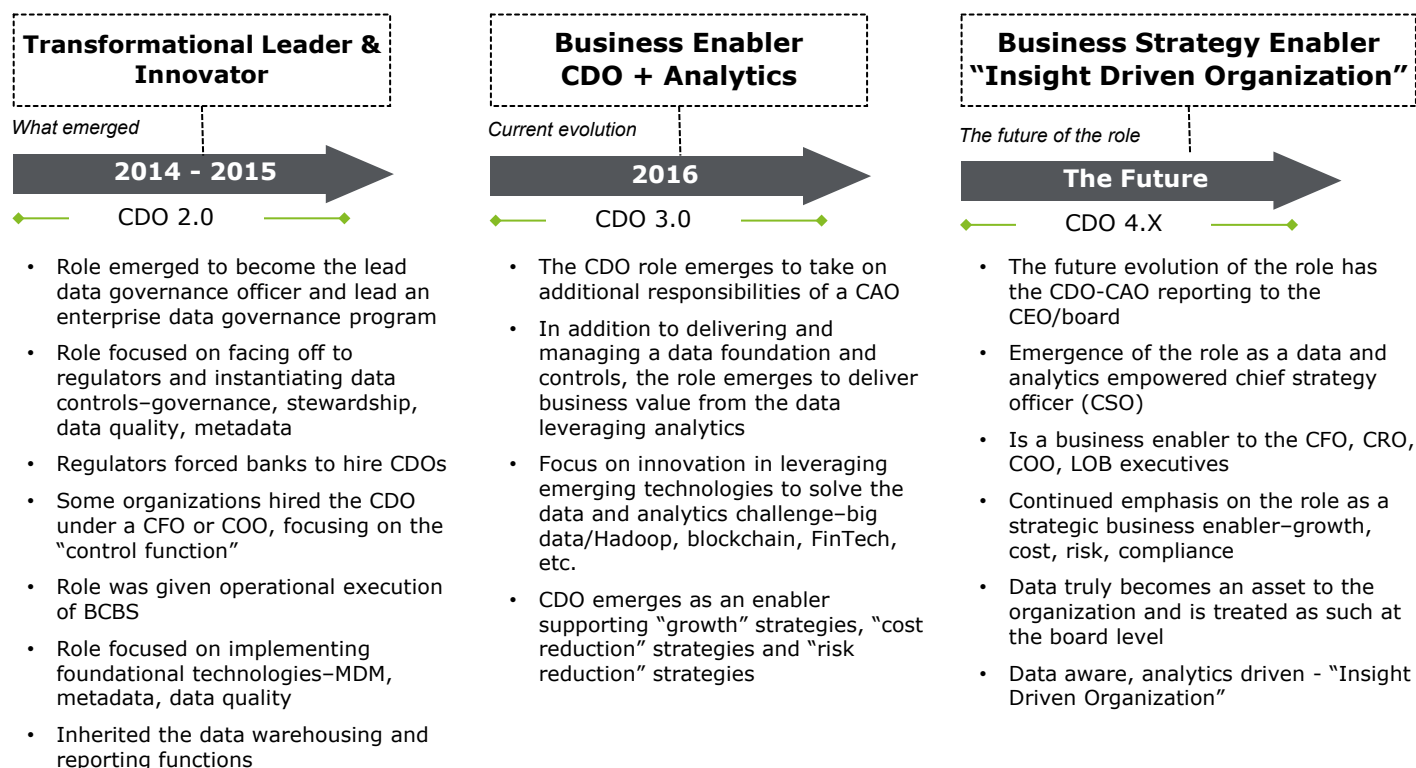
Transformational Leader & Innovator

What emerged

2014 - 2015

CDO 2.0

- Role emerged to become the lead data governance officer and lead an enterprise data governance program
- Role focused on facing off to regulators and instantiating data controls–governance, stewardship, data quality, metadata
- Regulators forced banks to hire CDOs
- Some organizations hired the CDO under a CFO or COO, focusing on the "control function"
- Role was given operational execution of BCBS
- Role focused on implementing foundational technologies–MDM, metadata, data quality
- Inherited the data warehousing and reporting functions

Business Enabler CDO + Analytics

Current evolution

2016

CDO 3.0

- The CDO role emerges to take on additional responsibilities of a CAO
- In addition to delivering and managing a data foundation and controls, the role emerges to deliver business value from the data leveraging analytics
- Focus on innovation in leveraging emerging technologies to solve the data and analytics challenge–big data/Hadoop, blockchain, FinTech, etc.
- CDO emerges as an enabler supporting "growth" strategies, "cost reduction" strategies and "risk reduction" strategies

Business Strategy Enabler "Insight Driven Organization"

The future of the role

The Future

CDO 4.X

- The future evolution of the role has the CDO-CAO reporting to the CEO/board
- Emergence of the role as a data and analytics empowered chief strategy officer (CSO)
- Is a business enabler to the CFO, CRO, COO, LOB executives
- Continued emphasis on the role as a strategic business enabler–growth, cost, risk, compliance
- Data truly becomes an asset to the organization and is treated as such at the board level
- Data aware, analytics driven - "Insight Driven Organization"